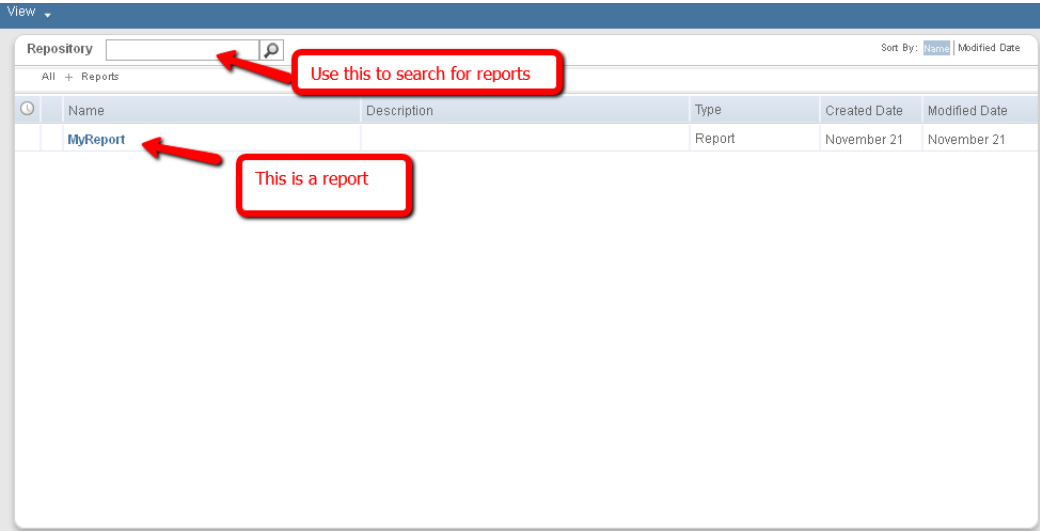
View

Repository

Use this to search for reports

Sort By: Name | Modified Date

All + Reports

| | Name | Description | Type | Created Date | Modified Date |
|---|---|---|---|---|---|
| | MyReport | | Report | November 21 | November 21 |

This is a report